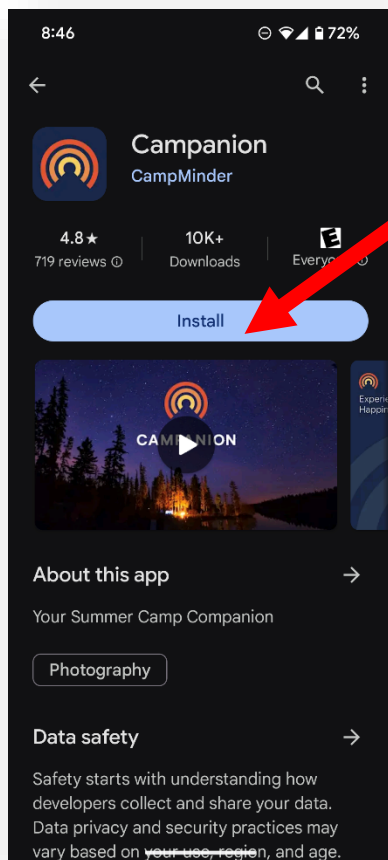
8:46

72%

Campanion

CampMinder

4.8★

719 reviews ⓘ

10K+

Downloads

E

Everyo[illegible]

Install

CAMPANION

Experi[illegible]

Happin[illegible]

About this app

Your Summer Camp Companion

Photography

Data safety

Safety starts with understanding how developers collect and share your data. Data privacy and security practices may vary based on your use, region, and age.